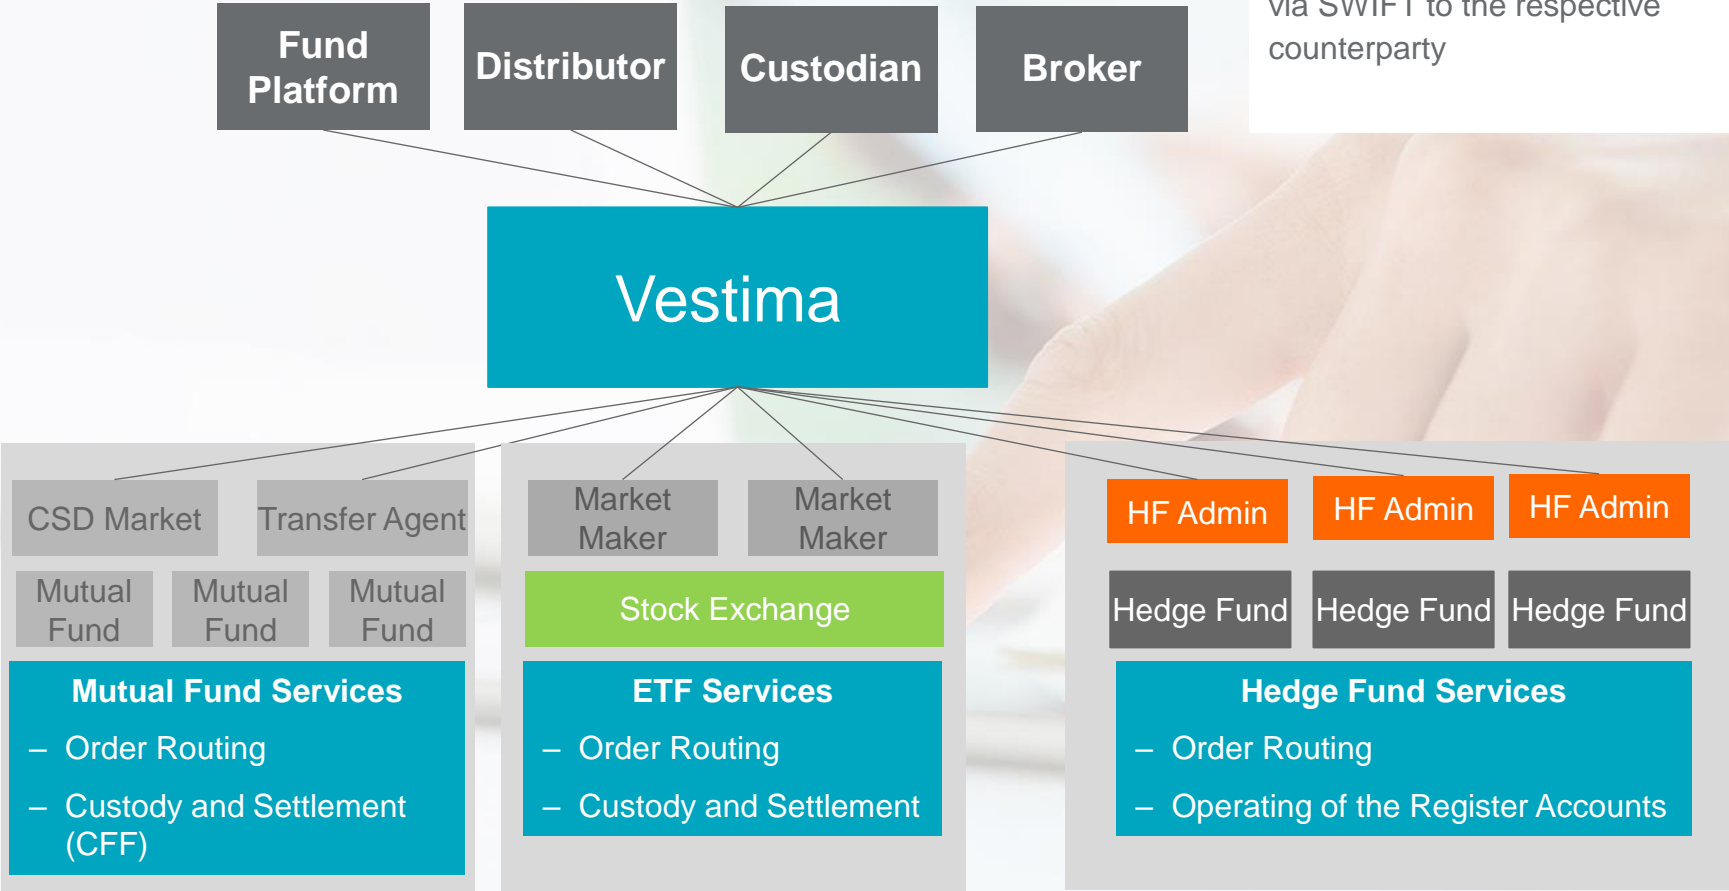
Fund Platform

Distributor

Custodian

Broker

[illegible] to the respective counterparty

Vestima

CSD Market

Transfer Agent

Mutual Fund

Mutual Fund

Mutual Fund

Mutual Fund Services
– Order Routing
– Custody and Settlement (CFF)

Market Maker

Market Maker

Stock Exchange

ETF Services
– Order Routing
– Custody and Settlement

HF Admin

HF Admin

HF Admin

Hedge Fund

Hedge Fund

Hedge Fund

Hedge Fund Services
– Order Routing
– Operating of the Register Accounts